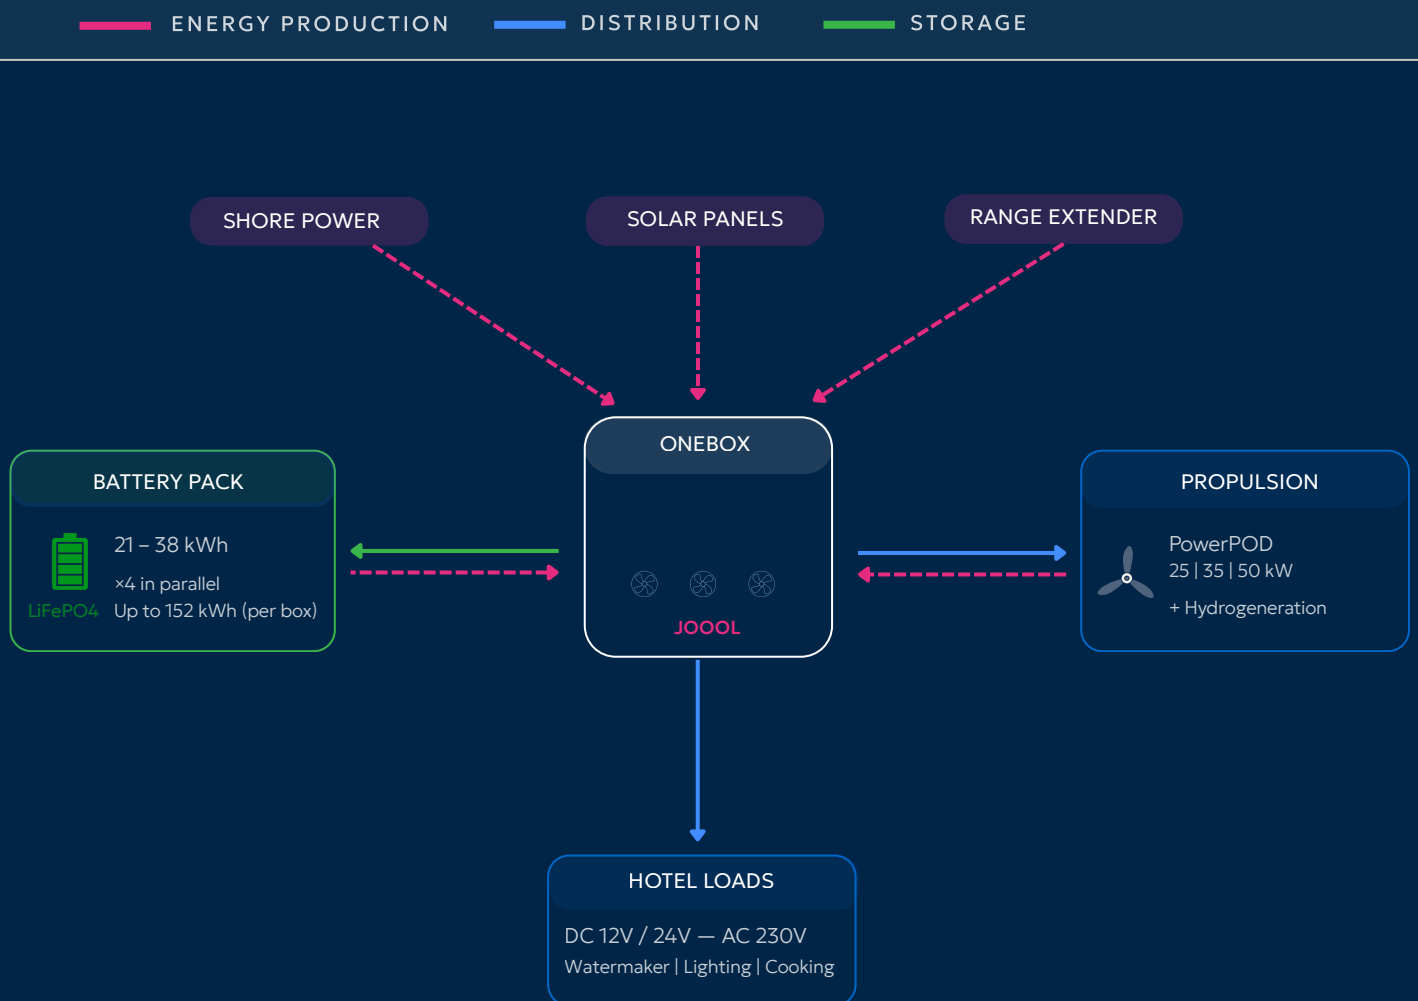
ENERGY PRODUCTION DISTRIBUTION STORAGE

SHORE POWER

SOLAR PANELS

RANGE EXTENDER

BATTERY PACK

21 – 38 kWh

×4 in parallel

LiFePO4 Up to 152 kWh (per box)

ONEBOX

JOOOL

PROPULSION

PowerPOD

25 | 35 | 50 kW

+ Hydrogeneration

HOTEL LOADS

DC 12V / 24V — AC 230V

Watermaker | Lighting | Cooking